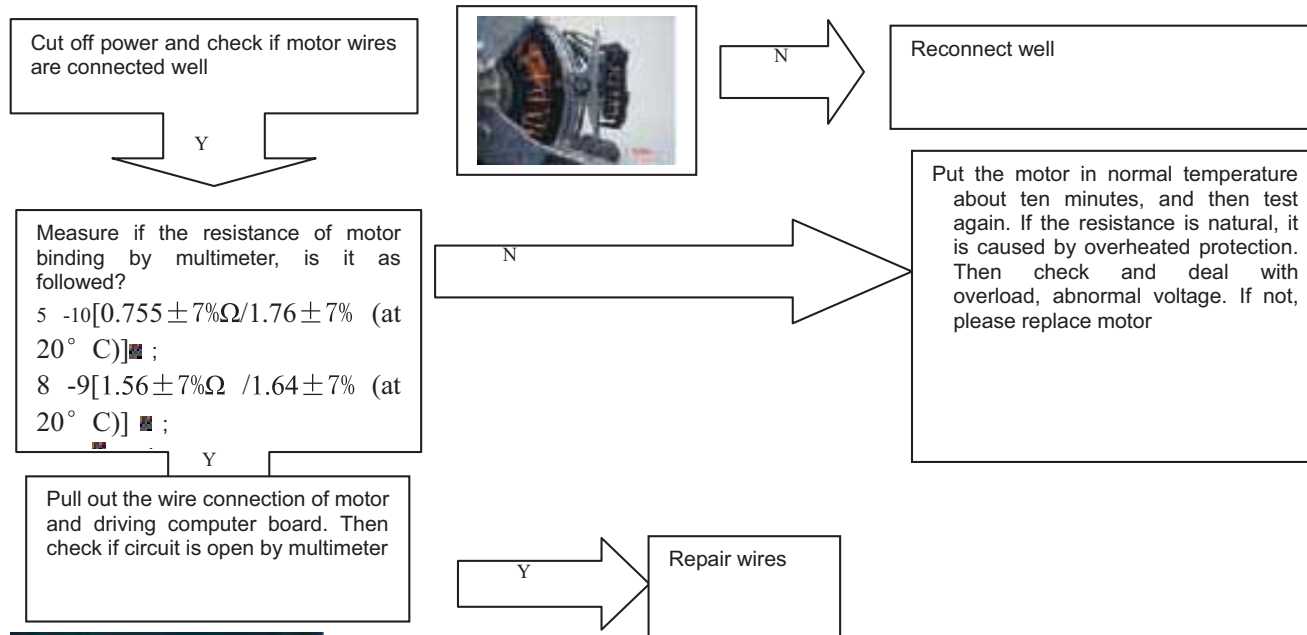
Cut off power and check if motor wires are connected well

N

Reconnect well

Y

Put the motor in normal temperature about ten minutes, and then test again. If the resistance is natural, it is caused by overheated protection. Then check and deal with overload, abnormal voltage. If not, please replace motor

Measure if the resistance of motor binding by multimeter, is it as followed?
5 -10[$0.755\pm7\%\Omega/1.76\pm7\%$ (at $20^\circ$ C)] ;
8 -9[$1.56\pm7\%\Omega$ /$1.64\pm7\%$ (at $20^\circ$ C)] ;
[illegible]

N

Y

Pull out the wire connection of motor and driving computer board. Then check if circuit is open by multimeter

Y

Repair wires